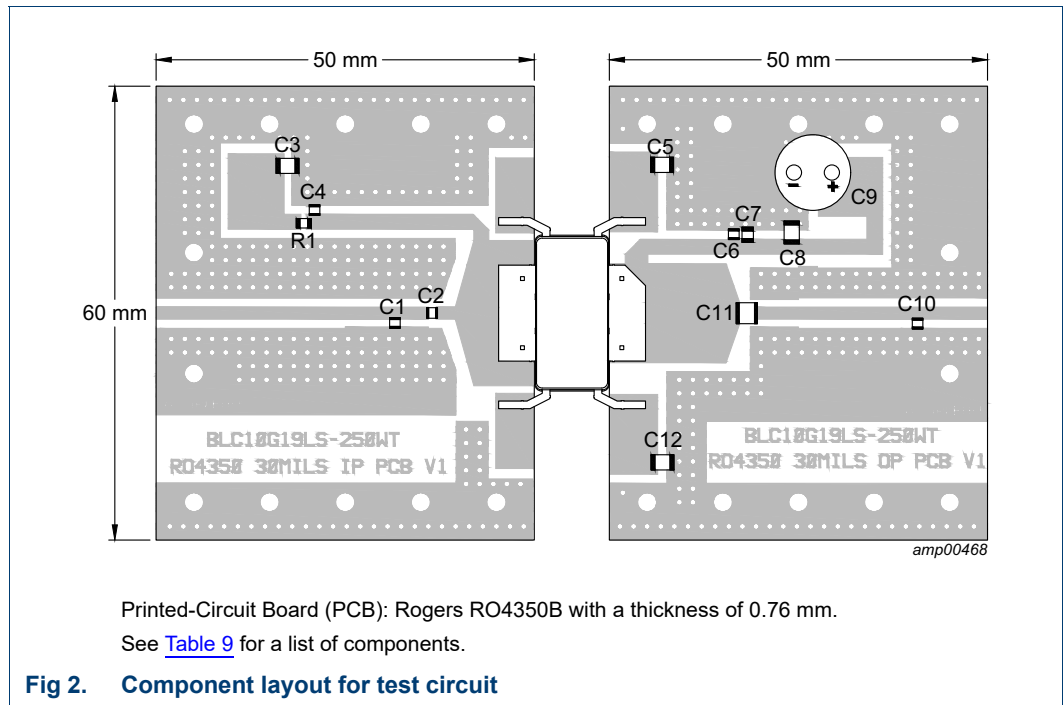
50 mm

50 mm

60 mm

C3

C4

R1

C1

C2

C5

C9

C7

C6

C8

C11

C10

C12

BLC10G19LS-250WT
RO4350 30MILS IP PCB V1

BLC10G19LS-250WT
RO4350 30MILS OP PCB V1

amp00468

Printed-Circuit Board (PCB): Rogers RO4350B with a thickness of 0.76 mm.

See Table 9 for a list of components.

Fig 2. Component layout for test circuit